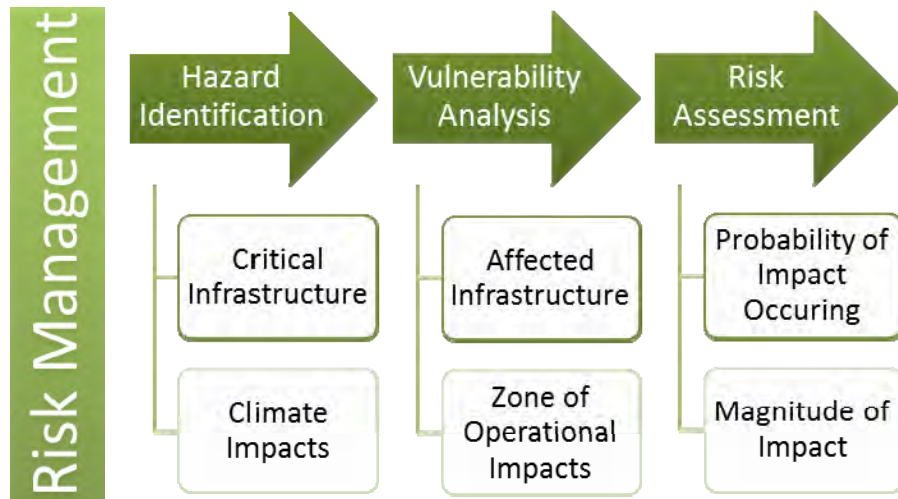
Risk Management

Hazard Identification

Critical Infrastructure

Climate Impacts

Vulnerability Analysis

Affected Infrastructure

Zone of Operational Impacts

Risk Assessment

Probability of Impact Occuring

Magnitude of Impact